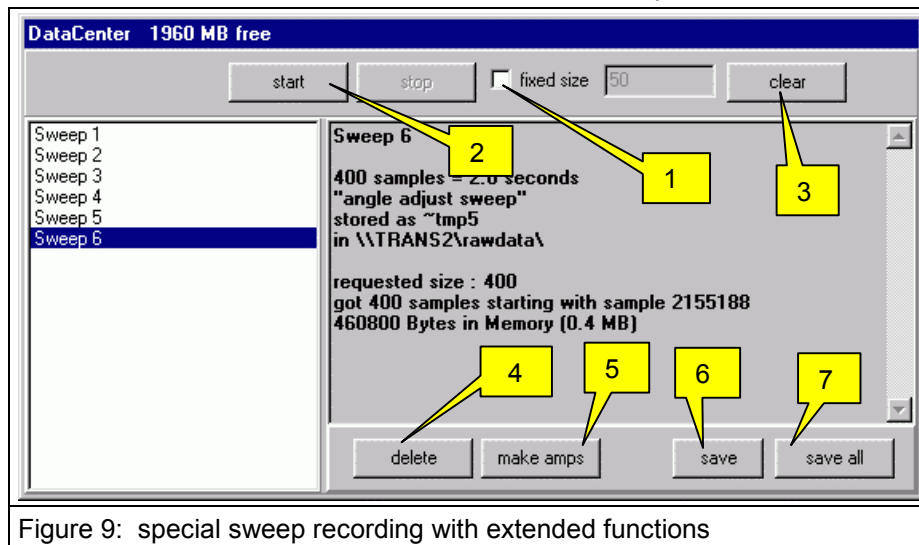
DataCenter 1960 MB free

start

stop

fixed size

50

clear

Sweep 1
Sweep 2
Sweep 3
Sweep 4
Sweep 5
Sweep 6

Sweep 6

2

1

3

400 samples = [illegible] seconds
"angle adjust sweep"
stored as ~tmp5
in \\TRANS2\rawdata\

requested size : 400
got 400 samples starting with sample 2155188
460800 Bytes in Memory (0.4 MB)

4

5

6

7

delete

make amps

save

save all

Figure 9: special sweep recording with extended functions